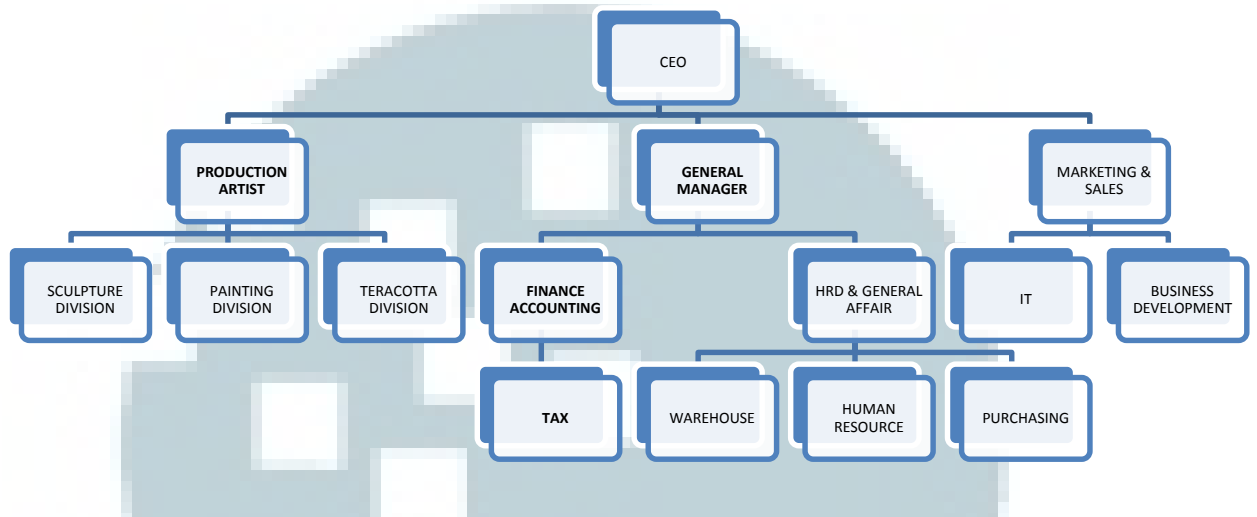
CEO

PRODUCTION ARTIST

GENERAL MANAGER

MARKETING & SALES

SCULPTURE DIVISION

PAINTING DIVISION

TERACOTTA DIVISION

FINANCE ACCOUNTING

HRD & GENERAL AFFAIR

IT

BUSINESS DEVELOPMENT

TAX

WAREHOUSE

HUMAN RESOURCE

PURCHASING